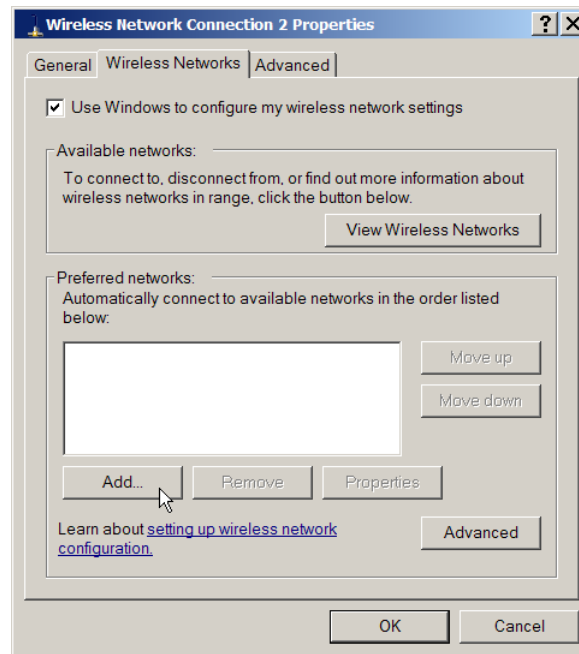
Wireless Network Connection 2 Properties
? X
General | Wireless Networks | Advanced

Use Windows to configure my wireless network settings

Available networks:
To connect to, disconnect from, or find out more information about wireless networks in range, click the button below.

View Wireless Networks

Preferred networks:
Automatically connect to available networks in the order listed below:

Move up
Move down

Add... | Remove | Properties

Learn about setting up wireless network configuration.

Advanced

OK | Cancel